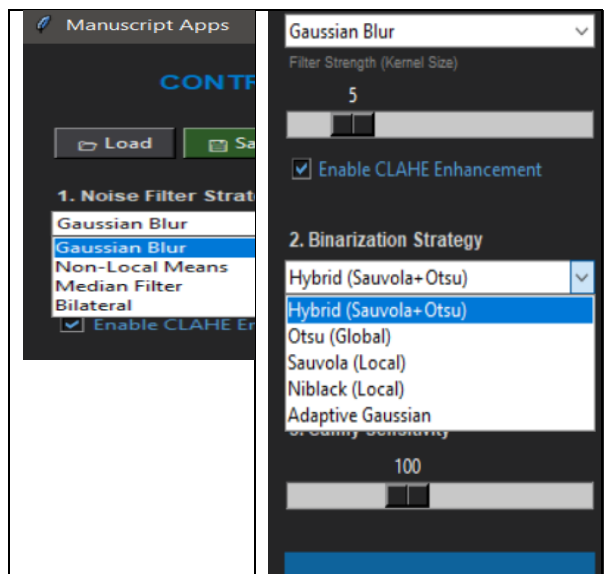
Manuscript Apps

CONTR

Load

Sa

1. Noise Filter Strat

Gaussian Blur

Gaussian Blur
Non-Local Means
Median Filter
Bilateral

Enable CLAHE En

Gaussian Blur

Filter Strength (Kernel Size)

5

Enable CLAHE Enhancement

2. Binarization Strategy

Hybrid (Sauvola+Otsu)

Hybrid (Sauvola+Otsu)
Otsu (Global)
Sauvola (Local)
Niblack (Local)
Adaptive Gaussian

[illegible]

100